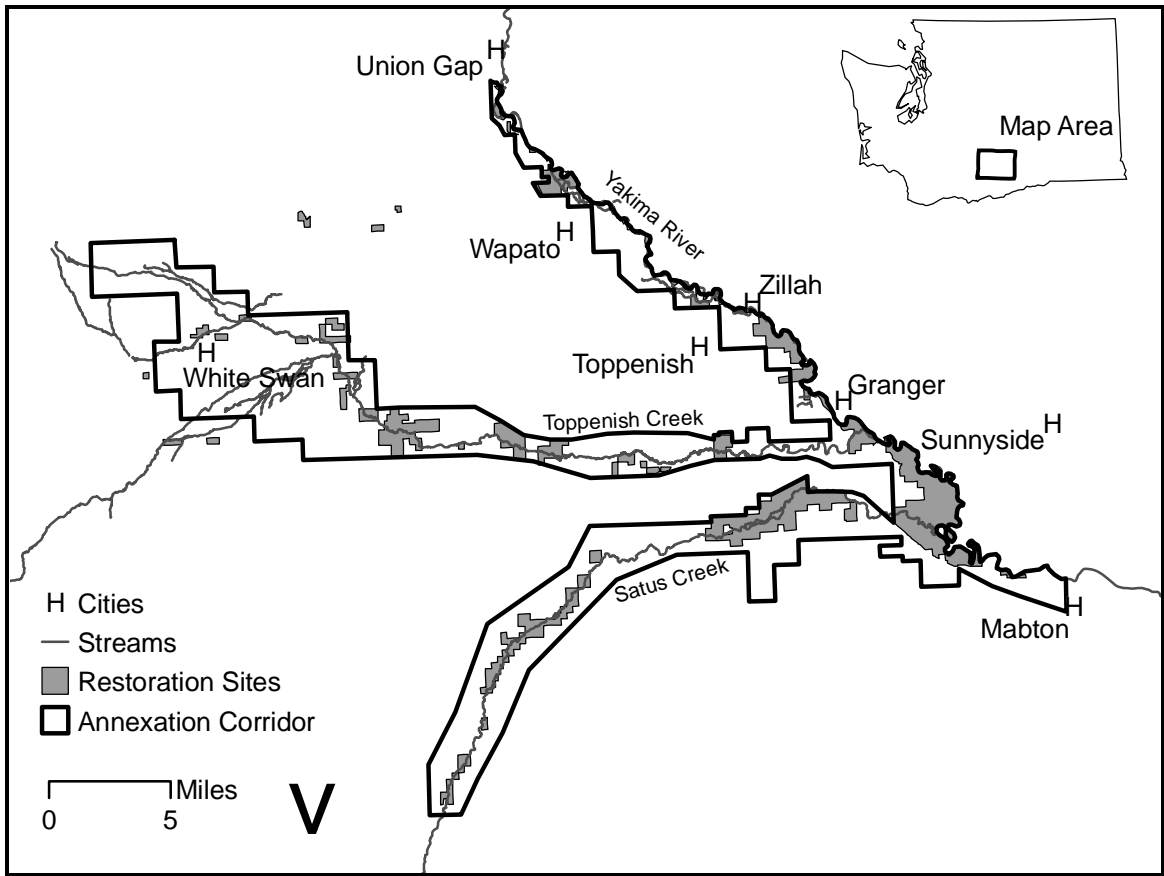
Union Gap H
Map Area
Yakima River
Wapato H
H Zillah
H
White Swan
Toppenish H
Granger
H
Toppenish Creek
Sunnyside H
H Cities
Streams
Restoration Sites
Annexation Corridor
Satus Creek
H
Mabton
0 5 Miles
V